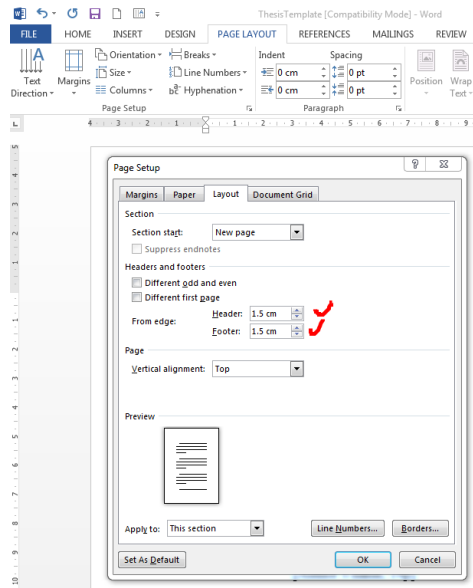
ThesisTemplate [Compatibility Mode] - Word

FILE HOME INSERT DESIGN PAGE LAYOUT REFERENCES MAILINGS REVIEW

Text Direction Margins Orientation Size Columns Breaks Line Numbers Hyphenation
Page Setup

Indent
0 cm
0 cm
Spacing
0 pt
0 pt
Paragraph

Position Wrap Text

Page Setup

Margins Paper Layout Document Grid

Section
Section start: New page
Suppress endnotes

Headers and footers
Different odd and even
Different first page
From edge: Header: 1.5 cm
Footer: 1.5 cm

Page
Vertical alignment: Top

Preview

Apply to: This section
Line Numbers... Borders...

Set As Default OK Cancel